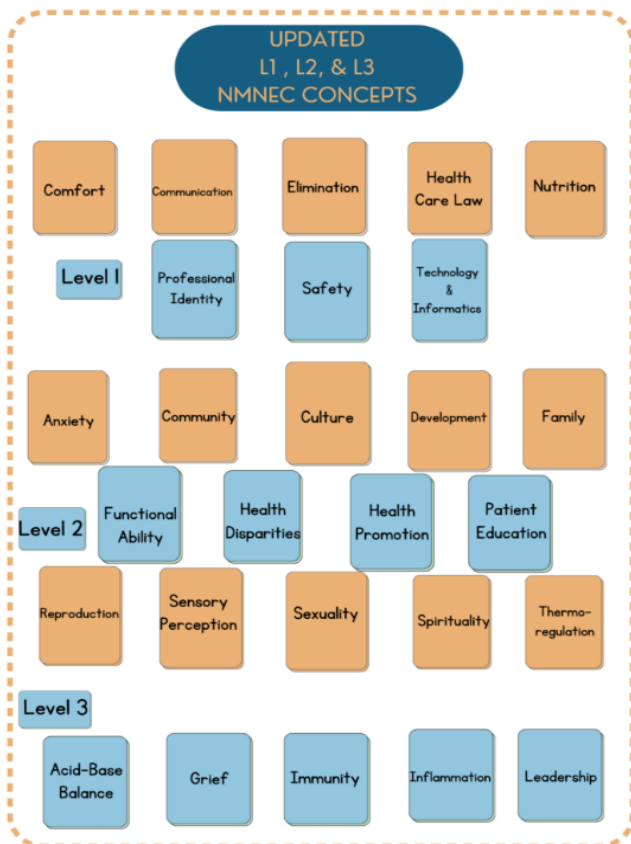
UPDATED
L1 , L2, & L3
NMNEC CONCEPTS

Comfort

Communication

Elimination

Health Care Law

Nutrition

Level 1

Professional Identity

Safety

Technology & Informatics

Anxiety

Community

Culture

Development

Family

Level 2

Functional Ability

Health Disparities

Health Promotion

Patient Education

Reproduction

Sensory Perception

Sexuality

Spirituality

Thermoregulation

Level 3

Acid-Base Balance

Grief

Immunity

Inflammation

Leadership